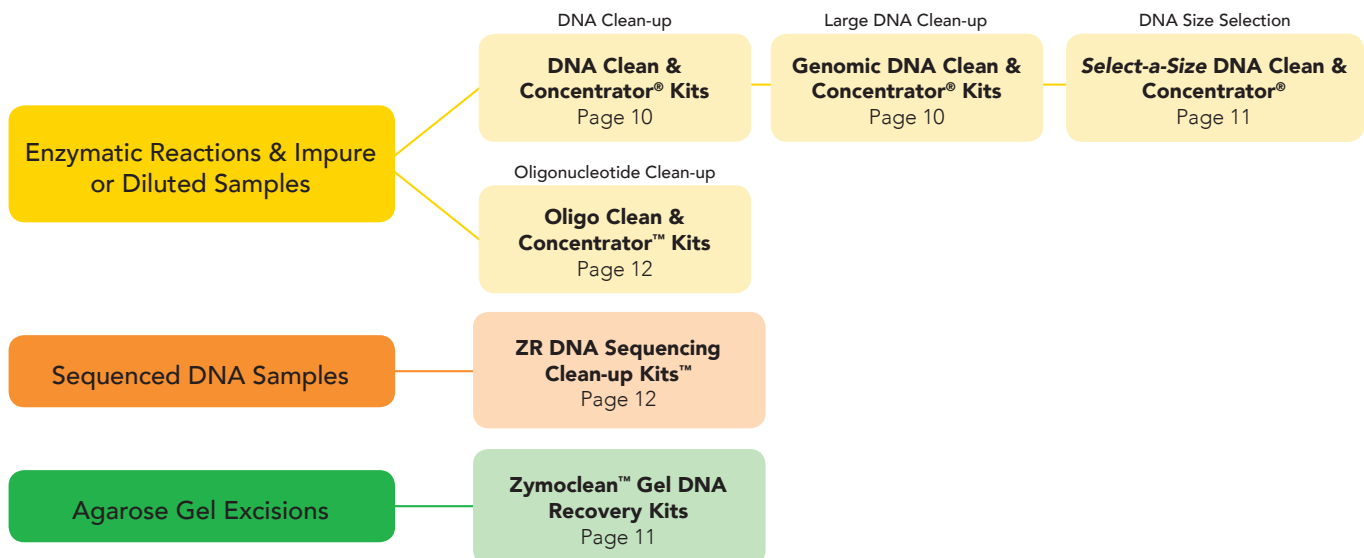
Enzymatic Reactions & Impure or Diluted Samples

DNA Clean-up

DNA Clean & Concentrator® Kits
Page 10

Large DNA Clean-up

Genomic DNA Clean & Concentrator® Kits
Page 10

DNA Size Selection

*Select-a-Size* DNA Clean & Concentrator®
Page 11

Oligonucleotide Clean-up

Oligo Clean & Concentrator™ Kits
Page 12

Sequenced DNA Samples

ZR DNA Sequencing Clean-up Kits™
Page 12

Agarose Gel Excisions

Zymoclean™ Gel DNA Recovery Kits
Page 11